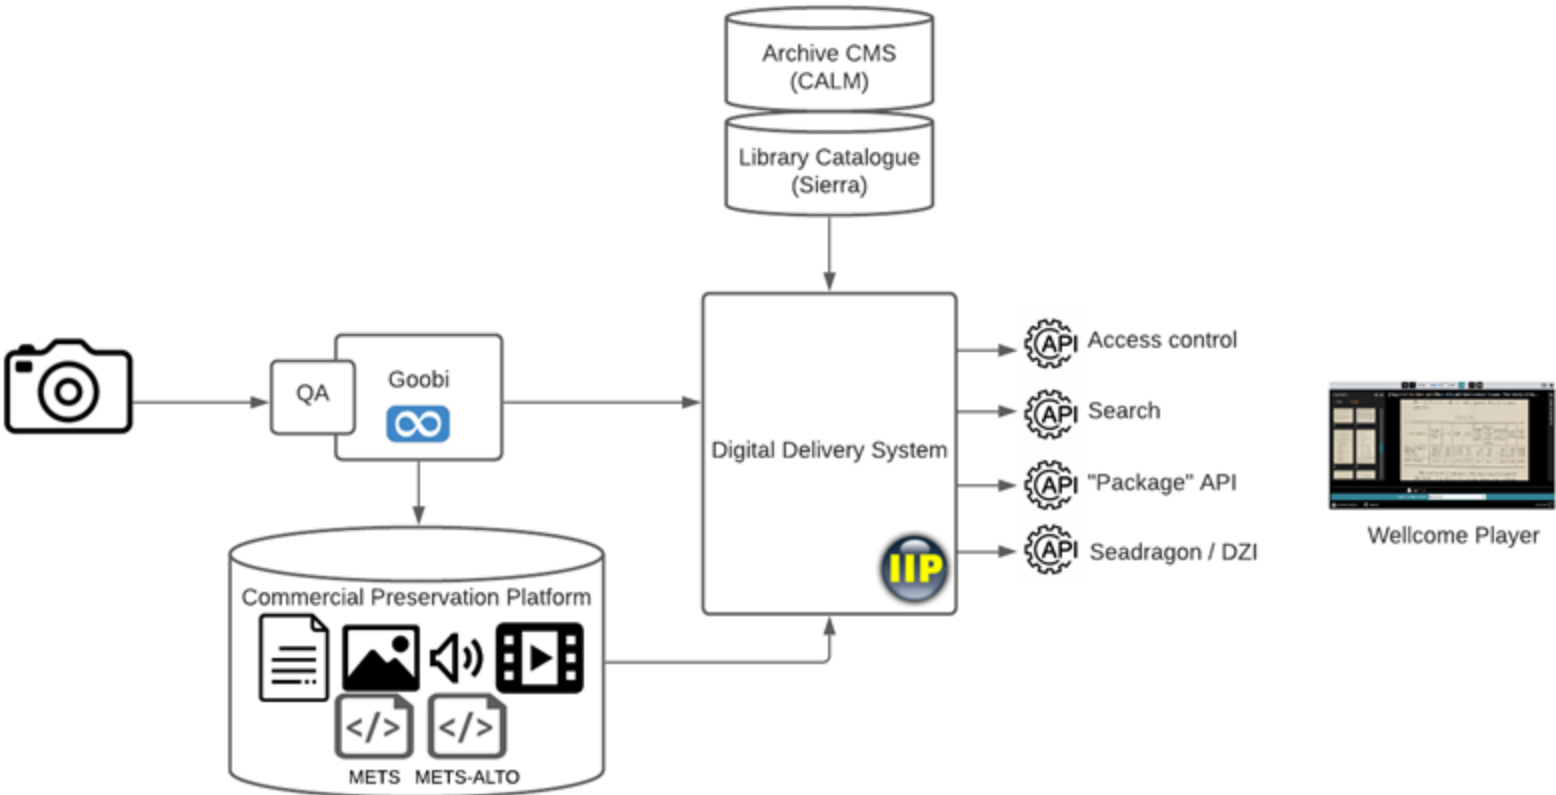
Archive CMS (CALM)

Library Catalogue (Sierra)

QA

Goobi

Digital Delivery System

IIP

API Access control

API Search

API "Package" API

API Seadragon / DZI

Wellcome Player

Commercial Preservation Platform

</>

</>

METS METS-ALTO